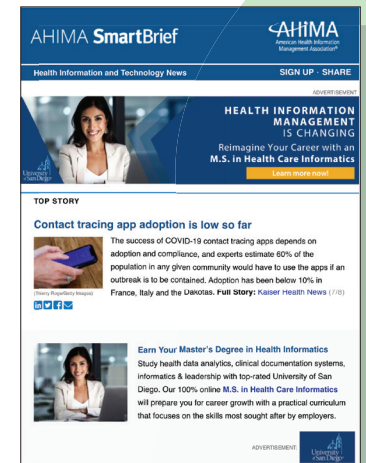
AHIMA SmartBrief

AHIMA
American Health Information Management Association®

Health Information and Technology News

SIGN UP · SHARE

ADVERTISEMENT

HEALTH INFORMATION MANAGEMENT IS CHANGING

Reimagine Your Career with an M.S. in Health Care Informatics

Learn more now!

University of San Diego

TOP STORY

Contact tracing app adoption is low so far

(Thierry Roge/Getty Images)

The success of COVID-19 contact tracing apps depends on adoption and compliance, and experts estimate 60% of the population in any given community would have to use the apps if an outbreak is to be contained. Adoption has been below 10% in France, Italy and the Dakotas. Full Story: Kaiser Health News (7/8)

Earn Your Master's Degree in Health Informatics

Study health data analytics, clinical documentation systems, informatics & leadership with top-rated University of San Diego. Our 100% online M.S. in Health Care Informatics will prepare you for career growth with a practical curriculum that focuses on the skills most sought after by employers.

ADVERTISEMENT

University of San Diego